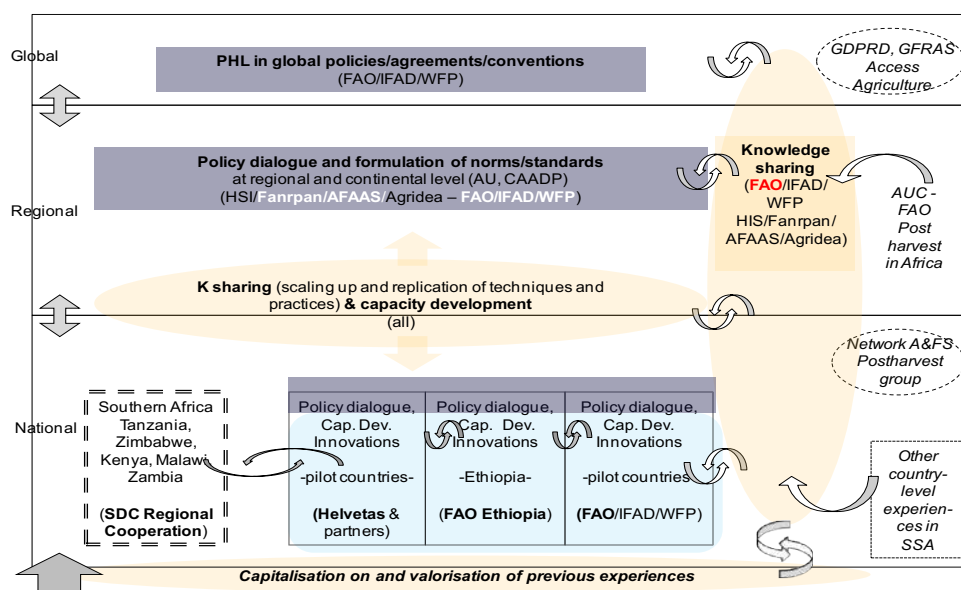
Global

PHL in global policies/agreements/conventions
(FAO/IFAD/WFP)

GDPRD, GFRAS Access Agriculture

Regional

Policy dialogue and formulation of norms/standards
at regional and continental level (AU, CAADP)
(HSI/Fanrpan/AFAAS/Agridea – FAO/IFAD/WFP)

Knowledge sharing
(FAO/IFAD/ WFP
HIS/Fanrpan/ AFAAS/Agridea)

AUC - FAO Post harvest in Africa

K sharing (scaling up and replication of techniques and practices) & capacity development
(all)

Network A&FS Postharvest group

National

Southern Africa
Tanzania, Zimbabwe, Kenya, Malawi, Zambia

(SDC Regional Cooperation)

| Policy dialogue, Cap. Dev. Innovations | Policy dialogue, Cap. Dev. Innovations | Policy dialogue, Cap. Dev. Innovations |
|---|---|---|
| -pilot countries- | -Ethiopia- | -pilot countries- |
| (Helvetas & partners) | (FAO Ethiopia) | (FAO/IFAD/WFP) |

Other country-level experiences in SSA

Capitalisation on and valorisation of previous experiences